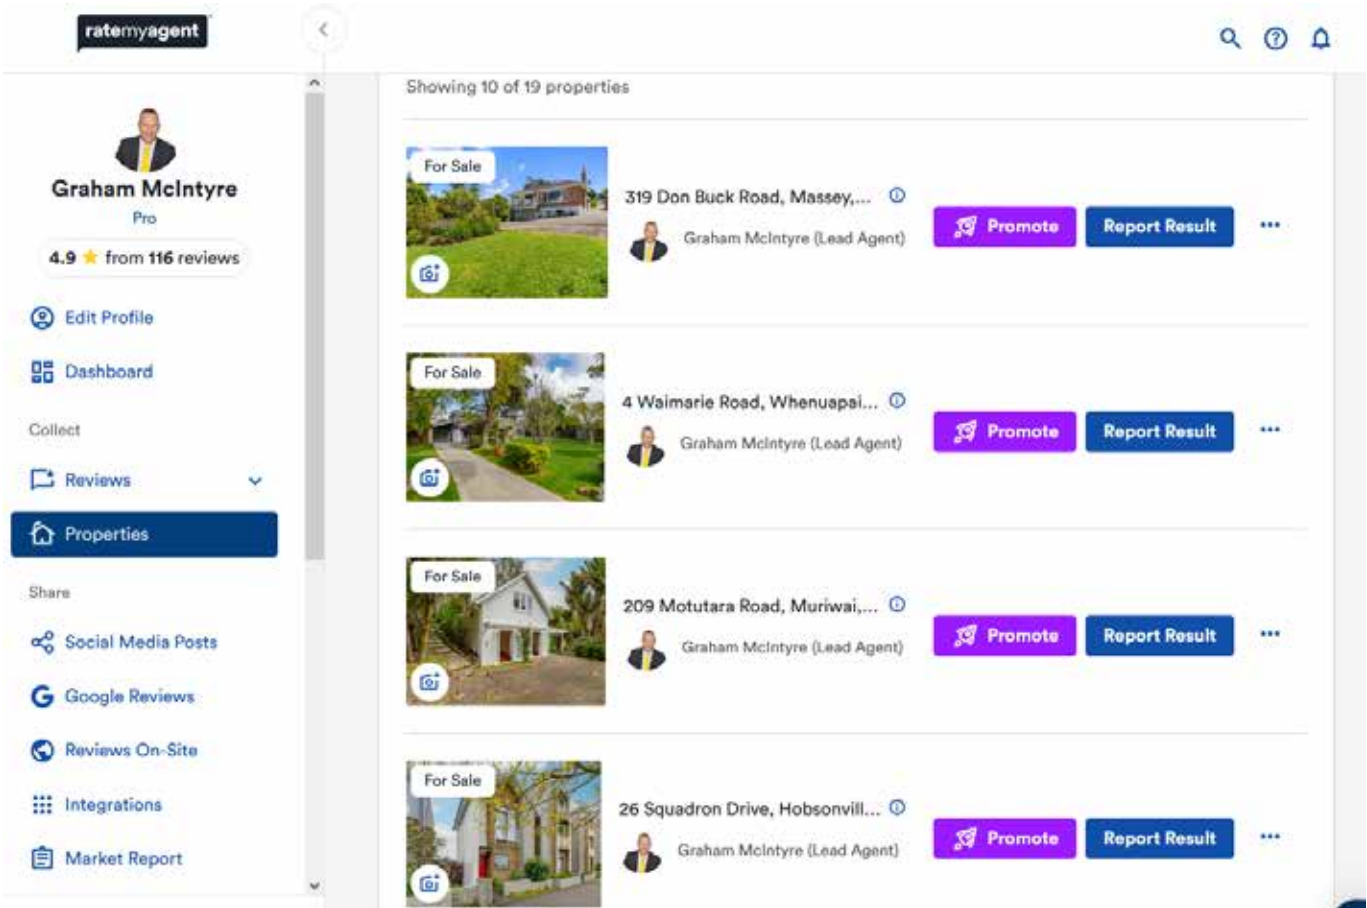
ratemyagent

Graham McIntyre
Pro
4.9 ★ from 116 reviews

Edit Profile
Dashboard
Collect
Reviews
Properties
Share
Social Media Posts
Google Reviews
Reviews On-Site
Integrations
Market Report

Showing 10 of 19 properties

For Sale
319 Don Buck Road, Massey,...
Graham McIntyre (Lead Agent)
Promote
Report Result
•••

For Sale
4 Waimarie Road, Whenuapai...
Graham McIntyre (Lead Agent)
Promote
Report Result
•••

For Sale
209 Motutara Road, Muriwai,...
Graham McIntyre (Lead Agent)
Promote
Report Result
•••

For Sale
26 Squadron Drive, Hobsonvill...
Graham McIntyre (Lead Agent)
Promote
Report Result
•••